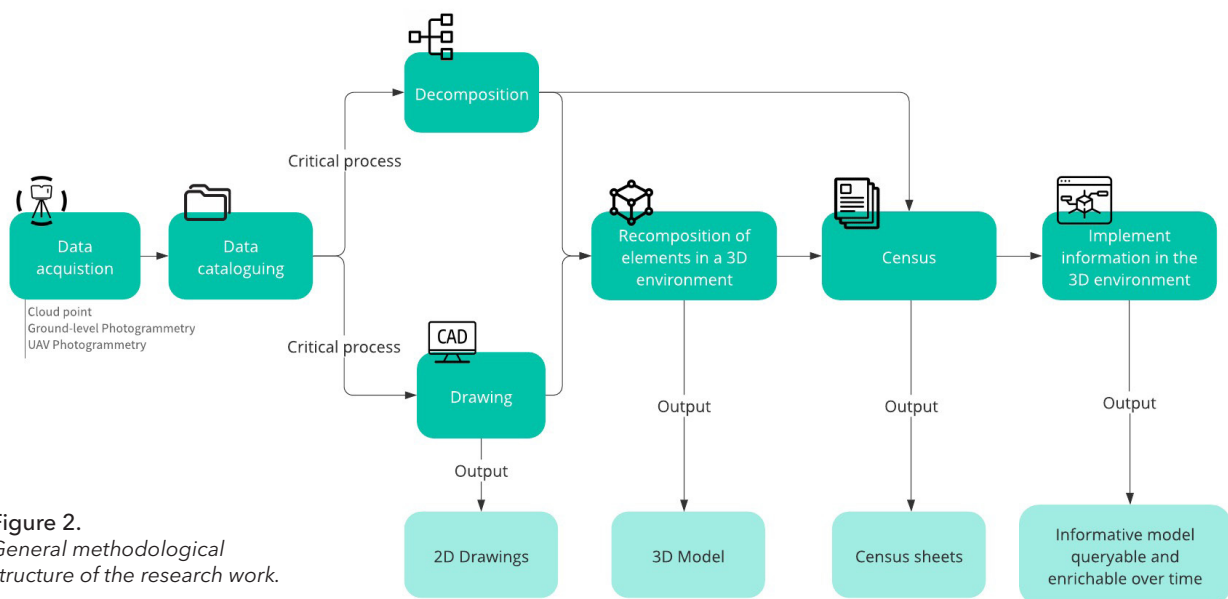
Decomposition

Critical process

Data acquistion

Data cataloguing

Cloud point
Ground-level Photogrammetry
UAV Photogrammetry

Critical process

CAD

Drawing

Recomposition of elements in a 3D environment

Census

Implement information in the 3D environment

Output

Output

Output

Output

igure 2.
General methodological
tructure of the research work.

2D Drawings

3D Model

Census sheets

Informative model queryable and enrichable over time